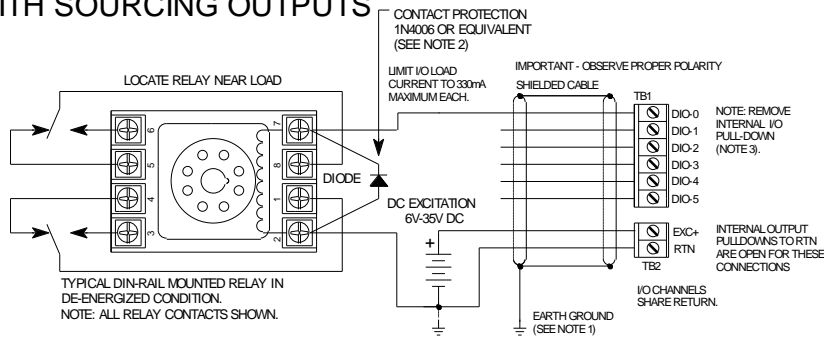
ITH SOURCING OUTPUTS

CONTACT PROTECTION 1N4006 OR EQUIVALENT (SEE NOTE 2)

LOCATE RELAY NEAR LOAD

LIMIT I/O LOAD CURRENT TO 330mA MAXIMUM EACH.

IMPORTANT - OBSERVE PROPER POLARITY

SHIELDED CABLE

TB1

6
5
4
3
7
8
1
2

DIODE

DIO-0
DIO-1
DIO-2
DIO-3
DIO-4
DIO-5

NOTE: REMOVE INTERNAL I/O PULL-DOWN (NOTE 3).

DC EXCITATION 6V-35V DC

+

EXC+
RTN

TB2

INTERNAL OUTPUT PULLDOWNS TO RTN ARE OPEN FOR THESE CONNECTIONS

TYPICAL DIN-RAIL MOUNTED RELAY IN DE-ENERGIZED CONDITION.
NOTE: ALL RELAY CONTACTS SHOWN.

I/O CHANNELS SHARE RETURN.

EARTH GROUND (SEE NOTE 1)